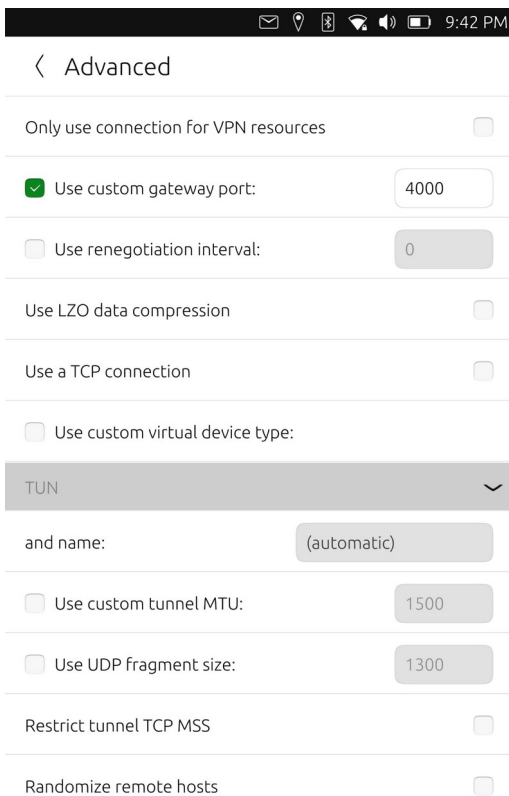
9:42 PM

〈 Advanced

Only use connection for VPN resources

Use custom gateway port: 4000

Use renegotiation interval: 0

Use LZO data compression

Use a TCP connection

Use custom virtual device type:

TUN

and name: (automatic)

Use custom tunnel MTU: 1500

Use UDP fragment size: 1300

Restrict tunnel TCP MSS

Randomize remote hosts